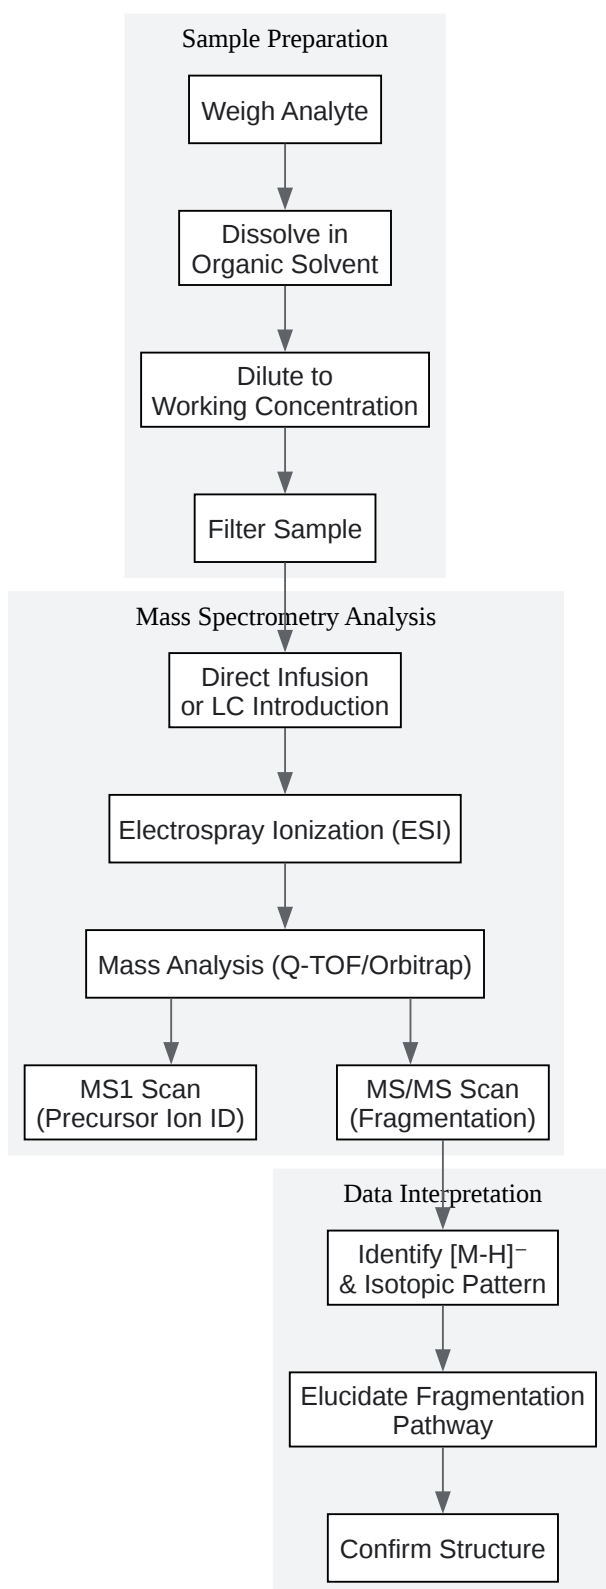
Sample Preparation

Weigh Analyte

Dissolve in Organic Solvent

Dilute to Working Concentration

Filter Sample

Mass Spectrometry Analysis

Direct Infusion or LC Introduction

Electrospray Ionization (ESI)

Mass Analysis (Q-TOF/Orbitrap)

MS1 Scan (Precursor Ion ID)

MS/MS Scan (Fragmentation)

Data Interpretation

Identify $[M\text{-}H]^-$ & Isotopic Pattern

Elucidate Fragmentation Pathway

Confirm Structure